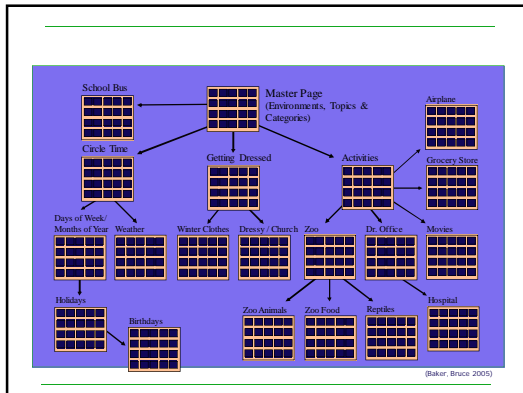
Master Page
(Environments, Topics & Categories)

School Bus

Circle Time

Getting Dressed

Activities

Airplane

Grocery Store

Days of Week/
Months of Year

Weather

Winter Clothes

Dressy / Church

Zoo

Dr. Office

Movies

Holidays

Birthdays

Zoo Animals

Zoo Food

Reptiles

Hospital

(Baker, Bruce 2005)